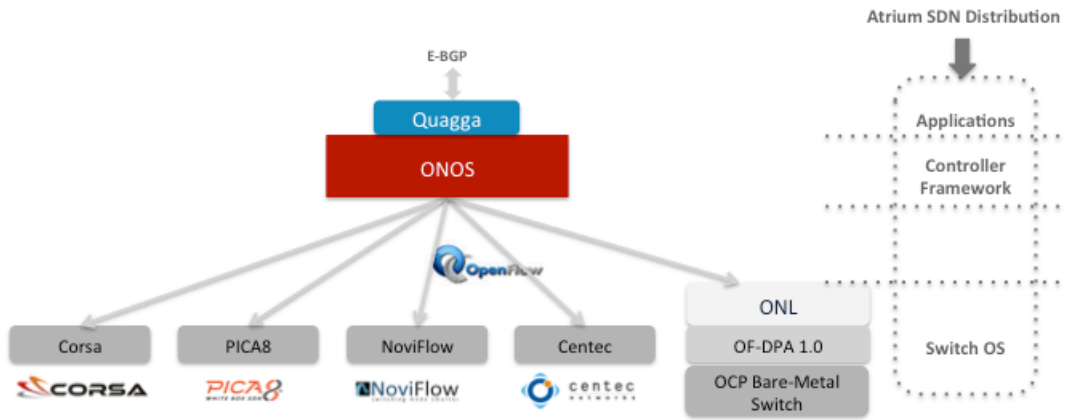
Atrium SDN Distribution

E-BGP

Quagga

ONOS

Applications

Controller Framework

OpenFlow

ONL

OF-DPA 1.0

OCP Bare-Metal Switch

Switch OS

Corsa

PICA8

NoviFlow

Centec

CORSA

PICA8

NoviFlow

centec